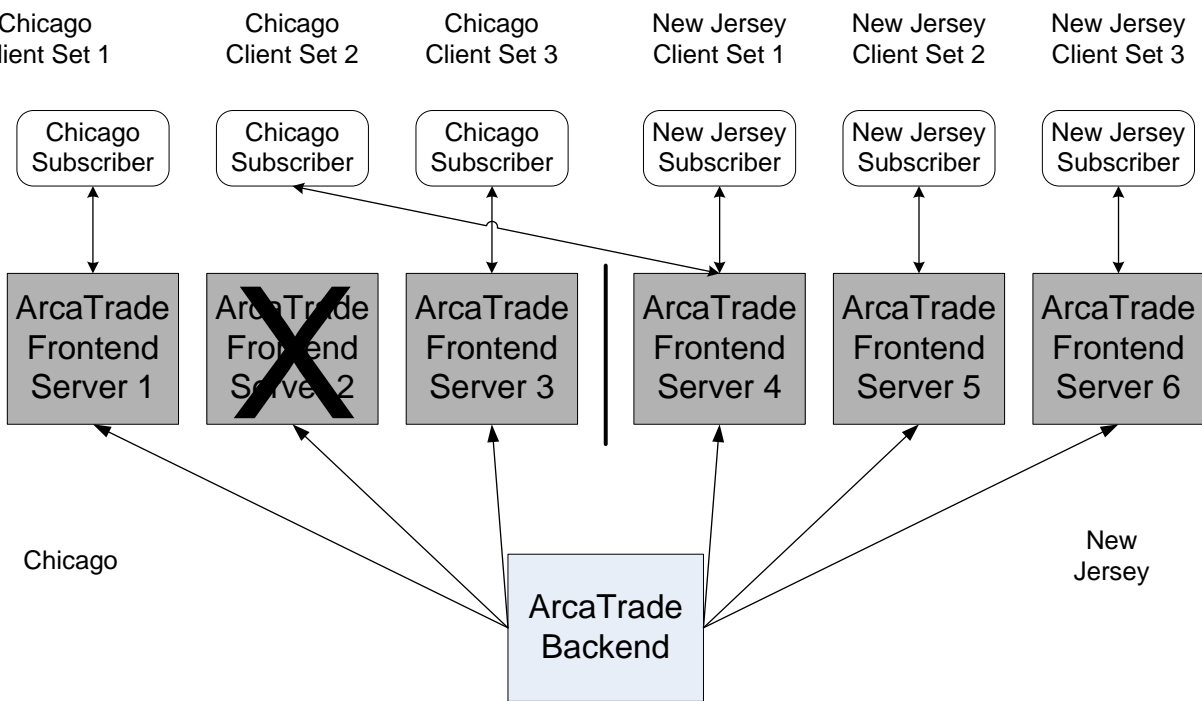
Chicago
lient Set 1

Chicago
Client Set 2

Chicago
Client Set 3

New Jersey
Client Set 1

New Jersey
Client Set 2

New Jersey
Client Set 3

Chicago
Subscriber

Chicago
Subscriber

Chicago
Subscriber

New Jersey
Subscriber

New Jersey
Subscriber

New Jersey
Subscriber

ArcaTrade
Frontend
Server 1

ArcaTrade
Frontend
Server 2

ArcaTrade
Frontend
Server 3

ArcaTrade
Frontend
Server 4

ArcaTrade
Frontend
Server 5

ArcaTrade
Frontend
Server 6

Chicago

New
Jersey

ArcaTrade
Backend